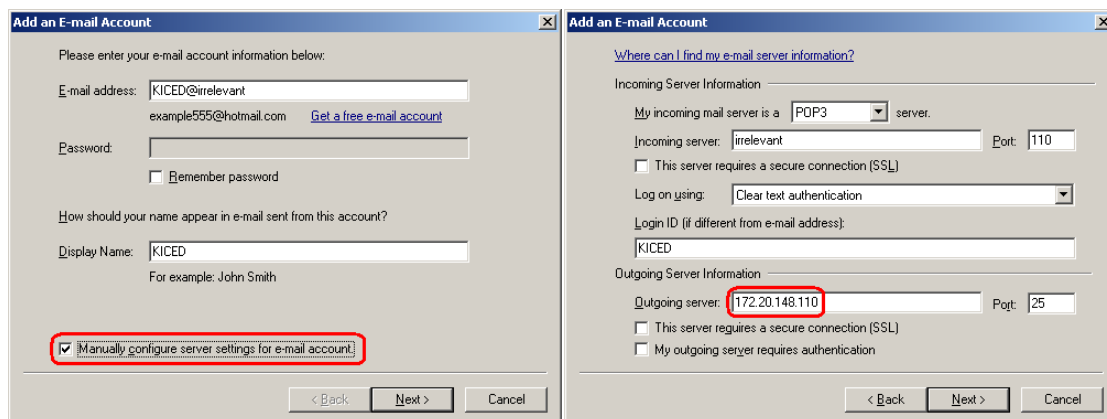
Add an E-mail Account

Please enter your e-mail account information below:

E-mail address: KICED@irrelevant

example555@hotmail.com Get a free e-mail account

Password:

Remember password

How should your name appear in e-mail sent from this account?

Display Name: KICED

For example: John Smith

Manually configure server settings for e-mail account.

< Back Next > Cancel

Add an E-mail Account

Where can I find my e-mail server information?

Incoming Server Information

My incoming mail server is a POP3 server.

Incoming server: irrelevant Port: 110

This server requires a secure connection (SSL)

Log on using: Clear text authentication

Login ID (if different from e-mail address):

KICED

Outgoing Server Information

Outgoing server: 172.20.148.110 Port: 25

This server requires a secure connection (SSL)

My outgoing server requires authentication

< Back Next > Cancel